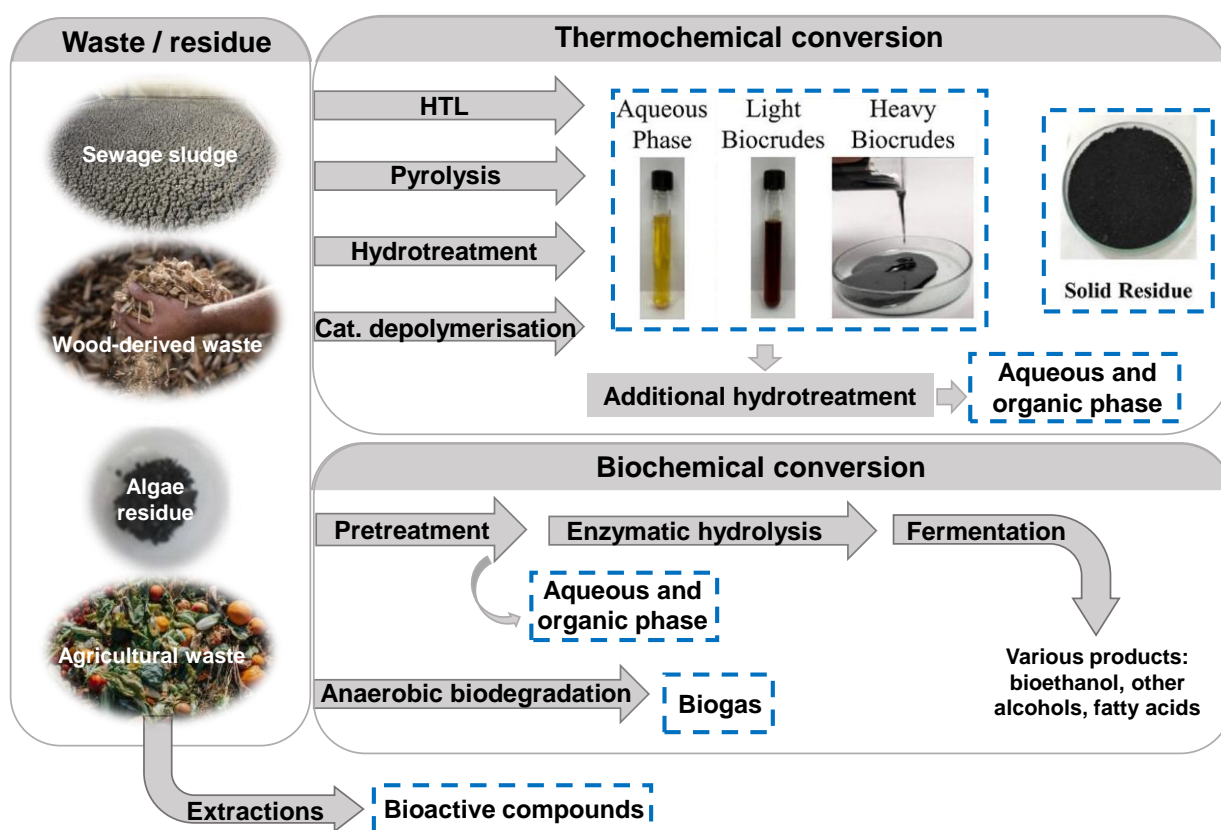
Waste / residue

Sewage sludge

Wood-derived waste

Algae residue

Agricultural waste

Thermochemical conversion

HTL

Pyrolysis

Hydrotreatment

Cat. depolymerisation

Aqueous Phase

Light Biocrudes

Heavy Biocrudes

Solid Residue

Additional hydrotreatment

Aqueous and organic phase

Biochemical conversion

Pretreatment

Enzymatic hydrolysis

Fermentation

Aqueous and organic phase

Anaerobic biodegradation

Biogas

Various products: bioethanol, other alcohols, fatty acids

Extractions

Bioactive compounds